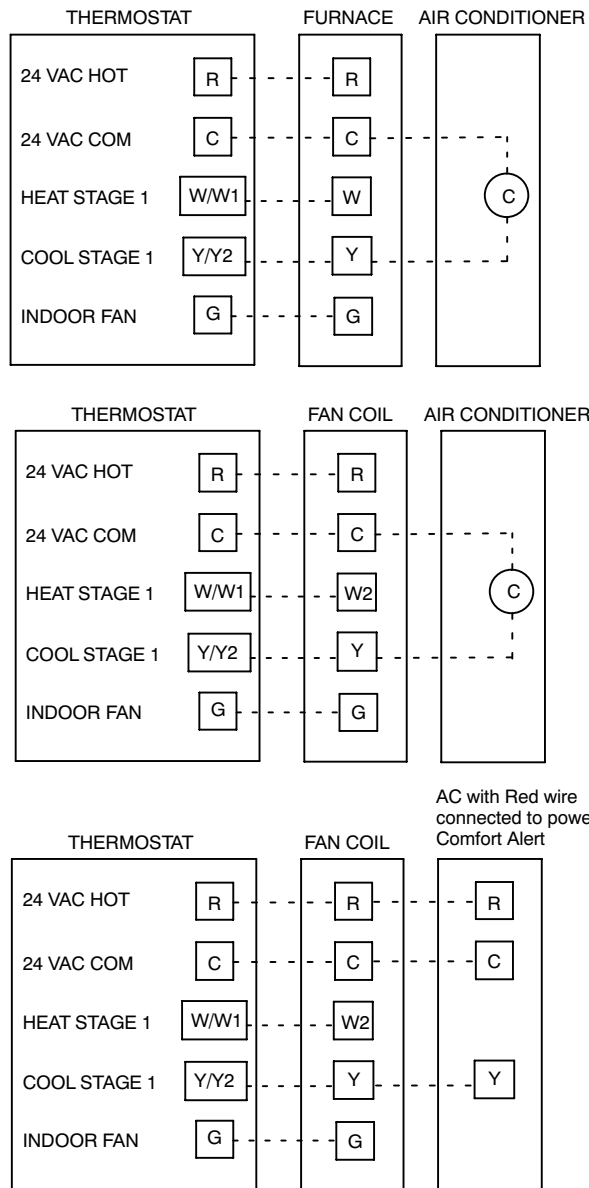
THERMOSTAT

FURNACE

AIR CONDITIONER

24 VAC HOT R

R

24 VAC COM C

C

HEAT STAGE 1 W/W1

W

C

COOL STAGE 1 Y/Y2

Y

INDOOR FAN G

G

THERMOSTAT

FAN COIL

AIR CONDITIONER

24 VAC HOT R

R

24 VAC COM C

C

HEAT STAGE 1 W/W1

W2

C

COOL STAGE 1 Y/Y2

Y

INDOOR FAN G

G

AC with Red wire connected to powe Comfort Alert

THERMOSTAT

FAN COIL

24 VAC HOT R

R

R

24 VAC COM C

C

C

HEAT STAGE 1 W/W1

W2

COOL STAGE 1 Y/Y2

Y

Y

INDOOR FAN G

G